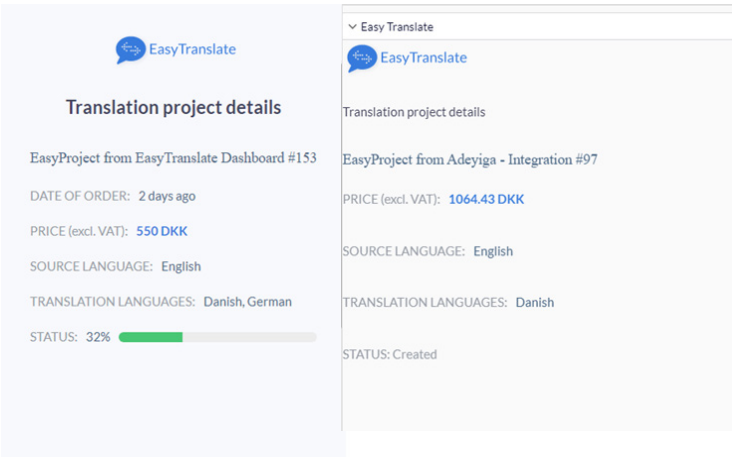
EasyTranslate

Translation project details

EasyProject from EasyTranslate Dashboard #153

DATE OF ORDER: 2 days ago

PRICE (excl. VAT): 550 DKK

SOURCE LANGUAGE: English

TRANSLATION LANGUAGES: Danish, German

STATUS: 32%

Easy Translate

EasyTranslate

Translation project details

EasyProject from Adeyiga - Integration #97

PRICE (excl. VAT): 1064.43 DKK

SOURCE LANGUAGE: English

TRANSLATION LANGUAGES: Danish

STATUS: Created